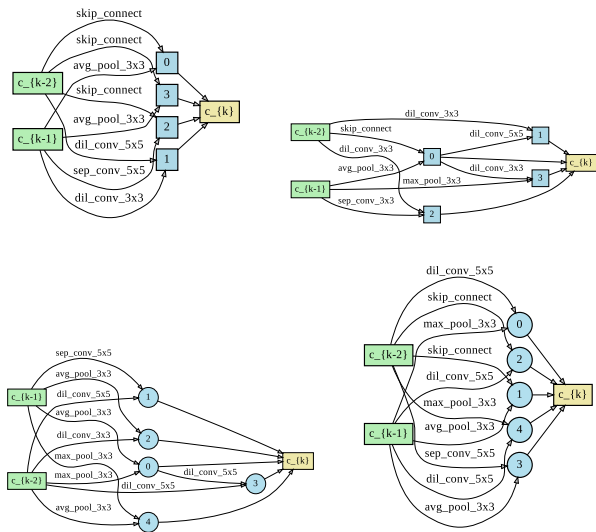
skip_connect
skip_connect
avg_pool_3x3
c_{k-2}
skip_connect
avg_pool_3x3
c_{k-1}
dil_conv_5x5
sep_conv_5x5
dil_conv_3x3
0
3
2
1
c_{k}

dil_conv_3x3
c_{k-2}
skip_connect
dil_conv_5x5
1
dil_conv_3x3
0
dil_conv_3x3
c_{k}
avg_pool_3x3
max_pool_3x3
c_{k-1}
3
sep_conv_3x3
2

sep_conv_5x5
avg_pool_3x3
c_{k-1}
dil_conv_5x5
1
avg_pool_3x3
dil_conv_3x3
2
max_pool_3x3
0
dil_conv_5x5
c_{k}
c_{k-2}
max_pool_3x3
dil_conv_5x5
3
avg_pool_3x3
4

dil_conv_5x5
skip_connect
max_pool_3x3
0
c_{k-2}
skip_connect
2
dil_conv_5x5
1
c_{k}
max_pool_3x3
c_{k-1}
avg_pool_3x3
4
sep_conv_5x5
3
dil_conv_5x5
avg_pool_3x3